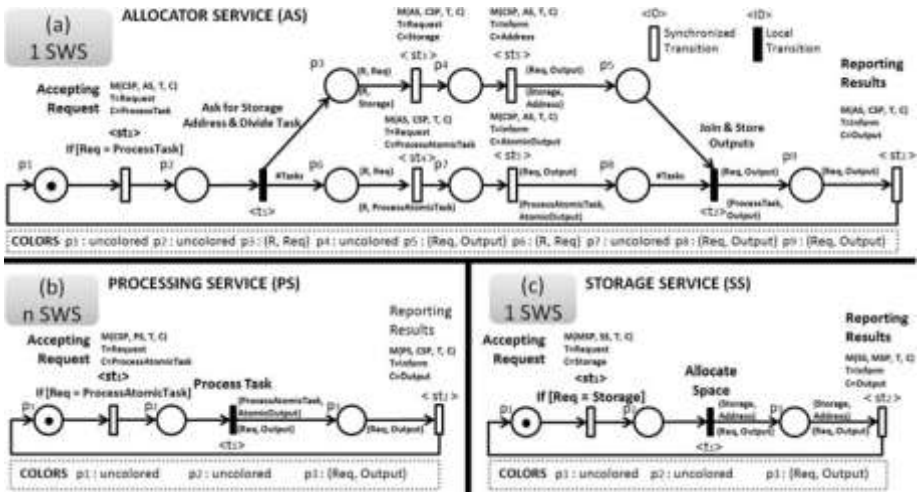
(a) 1 SWS

ALLOCATOR SERVICE (AS)

<ID> Synchronized Transition

<ID> Local Transition

Accepting Request

M(AS, AS, T, C) T=Request C=ProcessTask

<st2>

If [Req = ProcessTask]

p1

p2

Ask for Storage Address & Divide Task

<t1>

p3

(R, Req)

(R, Storage)

M(AS, CSP, T, C) T=Request C=Storage

<st3>

p4

M(CSP, AS, T, C) T=Inform C=Address

<st3>

(Req, Output)

(Storage, Address)

p5

#Tasks

p6

(R, Req)

(R, ProcessAtomicTask)

M(AS, CSP, T, C) T=Request C=ProcessAtomicTask

<st3>

p7

M(CSP, AS, T, C) T=Inform C=AtomicOutput

<st3>

(Req, Output)

(ProcessAtomicTask, AtomicOutput)

p8

#Tasks

Join & Store Outputs

(Req, Output)

<t2>

(ProcessTask, Output)

p9

(Req, Output)

Reporting Results

M(AS, CSP, T, C) T=Inform C=Output

<st2>

COLORS p1 : uncolored p2 : uncolored p3 : (R, Req) p4 : uncolored p5 : (Req, Output) p6 : (R, Req) p7 : uncolored p8 : (Req, Output) p9 : (Req, Output)

(b) n SWS

PROCESSING SERVICE (PS)

Accepting Request

M(CSP, PS, T, C) T=Request C=ProcessAtomicTask

<st1>

If [Req = ProcessAtomicTask]

p1

p2

Process Task

(ProcessAtomicTask, AtomicOutput)

(Req, Output)

<t1>

p3

(Req, Output)

Reporting Results

M(PS, CSP, T, C) T=Inform C=Output

<st1>

COLORS p1 : uncolored p2 : uncolored p3 : (Req, Output)

(c) 1 SWS

STORAGE SERVICE (SS)

Accepting Request

M(MSP, SS, T, C) T=Request C=Storage

<st1>

If [Req = Storage]

p1

p2

Allocate Space

(Storage, Address)

(Req, Output)

<t1>

p3

(Storage, Address)

(Req, Output)

Reporting Results

M(SS, MSP, T, C) T=Inform C=Output

<st1>

COLORS p1 : uncolored p2 : uncolored p3 : (Req, Output)